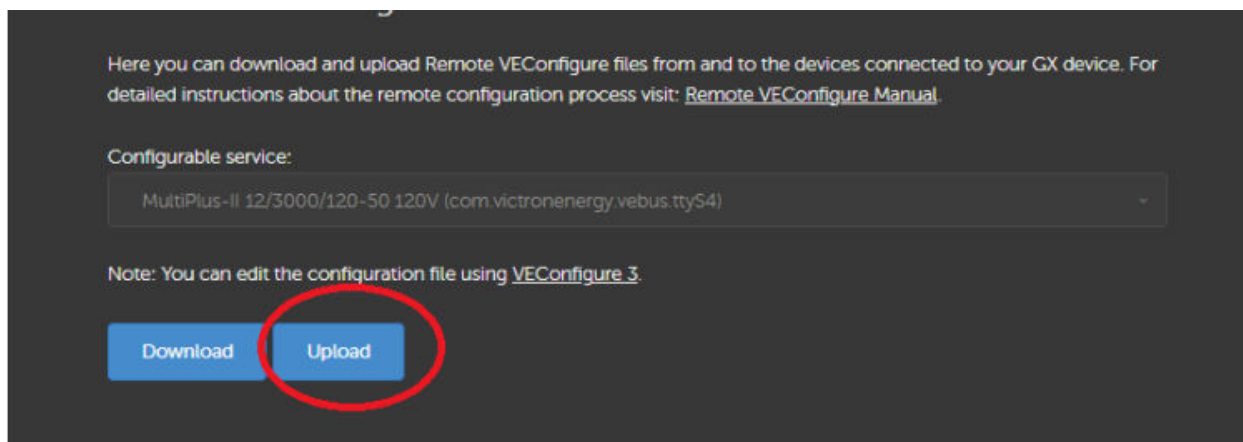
Here you can download and upload Remote VEConfigure files from and to the devices connected to your GX device. For detailed instructions about the remote configuration process visit: Remote VEConfigure Manual.

Configurable service:

MultiPlus-II 12/3000/120-50 120V (com.victronenergy.vebus.ttyS4)

Note: You can edit the configuration file using VEConfigure 3.

Download

Upload